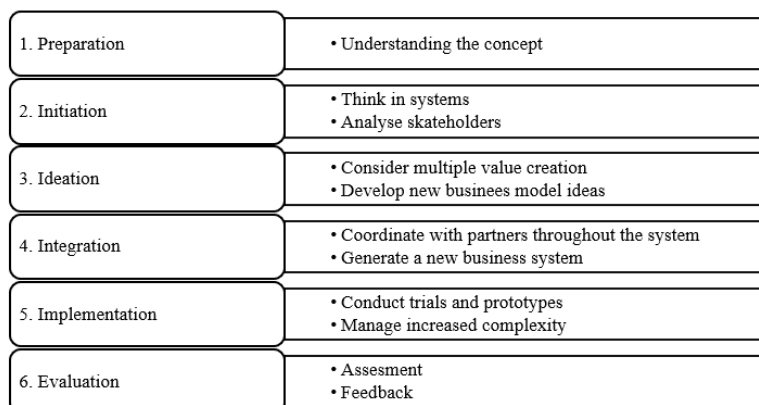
| | |
|---|---|
| 1. Preparation | • Understanding the concept |
| 2. Initiation | • Think in systems<br>• Analyse skateholders |
| 3. Ideation | • Consider multiple value creation<br>• Develop new businees model ideas |
| 4. Integration | • Coordinate with partners throughout the system<br>• Generate a new business system |
| 5. Implementation | • Conduct trials and prototypes<br>• Manage increased complexity |
| 6. Evaluation | • Assesment<br>• Feedback |